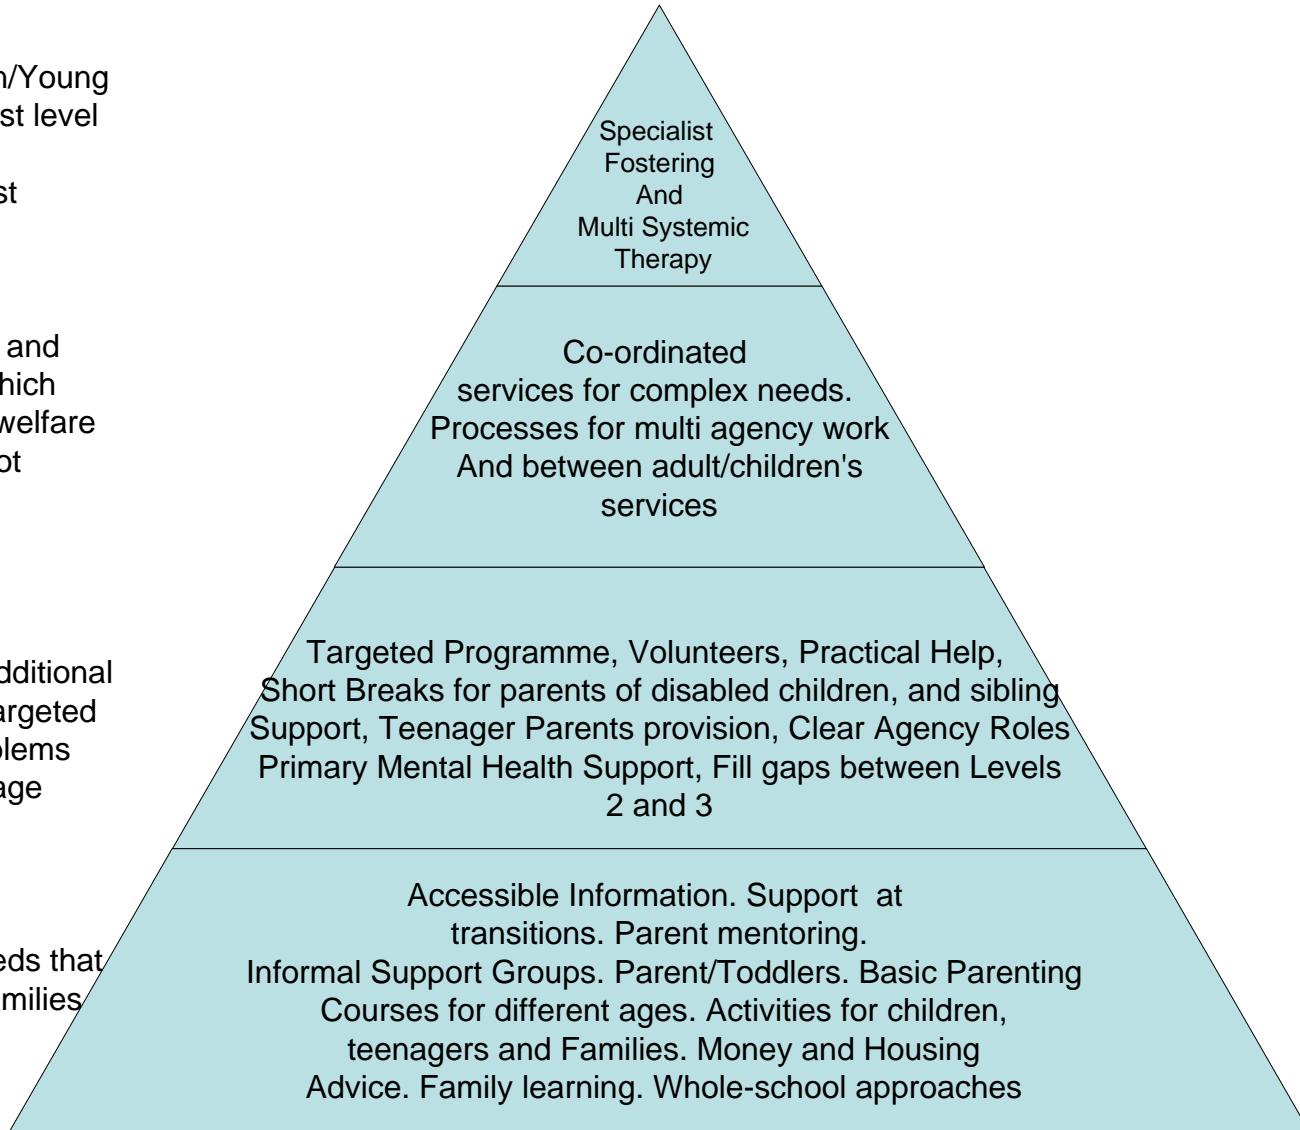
n/Young
st level

st

and
hich
welfare
ot

dditional
argeted
blems
age

eds that
milies

Specialist Fostering And Multi Systemic Therapy

Co-ordinated services for complex needs. Processes for multi agency work And between adult/children's services

Targeted Programme, Volunteers, Practical Help, Short Breaks for parents of disabled children, and sibling Support, Teenager Parents provision, Clear Agency Roles Primary Mental Health Support, Fill gaps between Levels 2 and 3

Accessible Information. Support at transitions. Parent mentoring. Informal Support Groups. Parent/Toddlers. Basic Parenting Courses for different ages. Activities for children, teenagers and Families. Money and Housing Advice. Family learning. Whole-school approaches